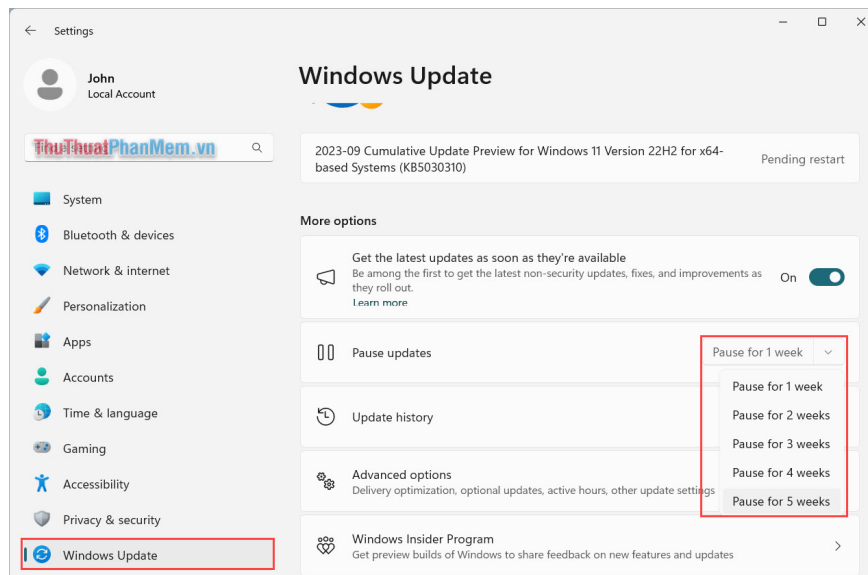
Settings

John
Local Account

ThuThuatPhanMem.vn

System
Bluetooth & devices
Network & internet
Personalization
Apps
Accounts
Time & language
Gaming
Accessibility
Privacy & security
Windows Update

Windows Update

2023-09 Cumulative Update Preview for Windows 11 Version 22H2 for x64-based Systems (KB5030310)
Pending restart

More options

Get the latest updates as soon as they're available
Be among the first to get the latest non-security updates, fixes, and improvements as they roll out.
Learn more
On

Pause updates
Pause for 1 week

Pause for 1 week
Pause for 2 weeks
Pause for 3 weeks
Pause for 4 weeks
Pause for 5 weeks

Update history

Advanced options
Delivery optimization, optional updates, active hours, other update settings

Windows Insider Program
Get preview builds of Windows to share feedback on new features and updates